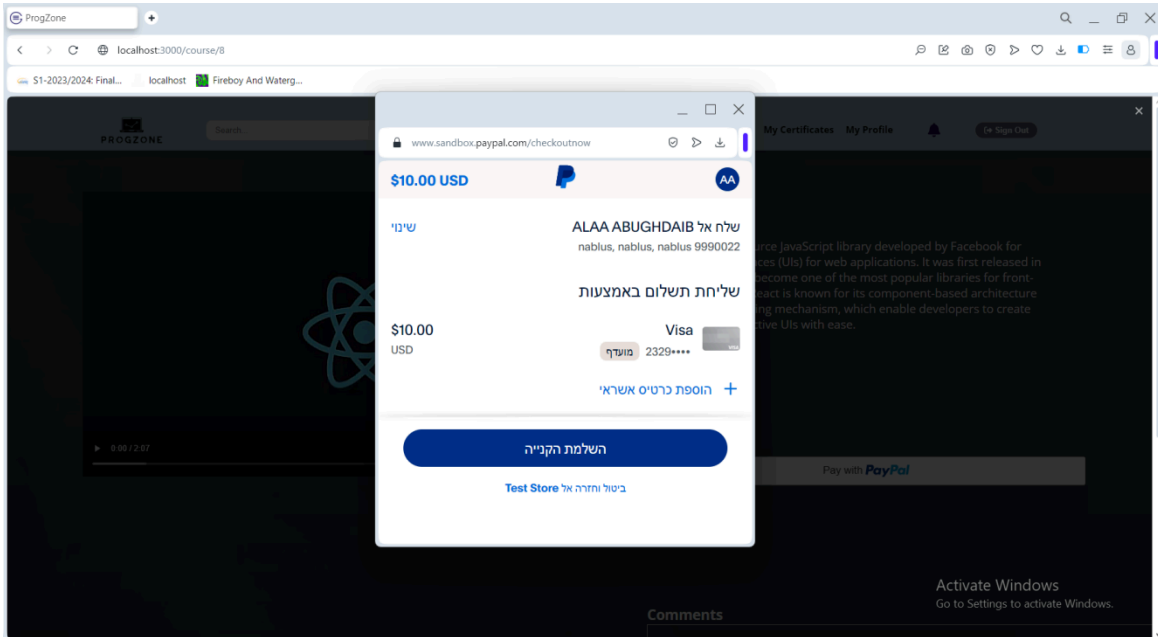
ProgZone
localhost:3000/course/8
S1-2023/2024: Final...
localhost
Fireboy And Waterg...

PROGZONE
Search
My Certificates
My Profile
Sign Out

www.sandbox.paypal.com/checkoutnow
$10.00 USD
AA
שלח אל ALAA ABUGHDAIB
nablus, nablus, nablus 9990022
שינוי
שליחת תשלום באמצעות
Visa
2329••••
מועדף
$10.00
USD
הוספת כרטיס אשראי
השלמת הקנייה
ביטול וחזרה אל Test Store

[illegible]rce JavaScript library developed by Facebook for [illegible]ces (UIs) for web applications. It was first released in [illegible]become one of the most popular libraries for front- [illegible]eact is known for its component-based architecture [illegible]ng mechanism, which enable developers to create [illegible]ctive UIs with ease.

0:00 / 2:07
Pay with PayPal

Activate Windows
Go to Settings to activate Windows.
Comments